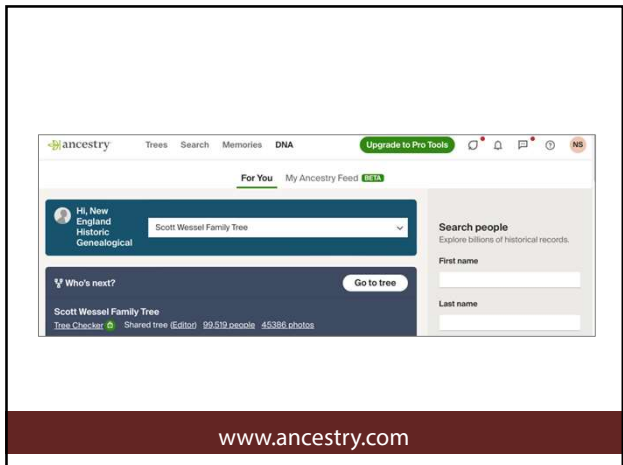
ancestry Trees Search Memories DNA Upgrade to Pro Tools NS

For You My Ancestry Feed BETA

Hi, New England Historic Genealogical

Scott Wessel Family Tree

Who's next? Go to tree

Scott Wessel Family Tree
Tree Checker Shared tree (Editor) 99,519 people 45386 photos

Search people
Explore billions of historical records.

First name

Last name

www.ancestry.com